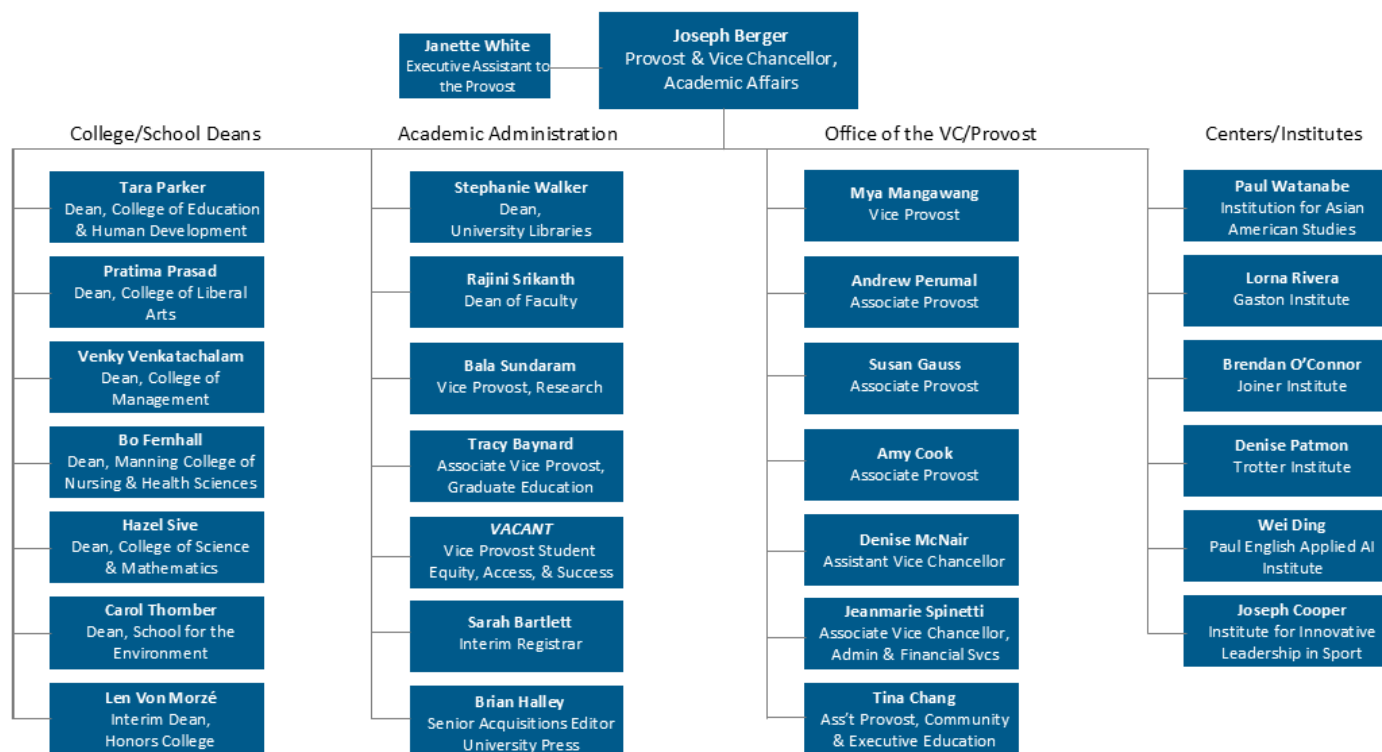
Janette White
Executive Assistant to the Provost

Joseph Berger
Provost & Vice Chancellor, Academic Affairs

College/School Deans

Tara Parker
Dean, College of Education & Human Development

Pratima Prasad
Dean, College of Liberal Arts

Venky Venkatachalam
Dean, College of Management

Bo Fernhall
Dean, Manning College of Nursing & Health Sciences

Hazel Sive
Dean, College of Science & Mathematics

Carol Thornber
Dean, School for the Environment

Len Von Morzé
Interim Dean, Honors College

Academic Administration

Stephanie Walker
Dean, University Libraries

Rajini Srikanth
Dean of Faculty

Bala Sundaram
Vice Provost, Research

Tracy Baynard
Associate Vice Provost, Graduate Education

VACANT
Vice Provost Student Equity, Access, & Success

Sarah Bartlett
Interim Registrar

Brian Halley
Senior Acquisitions Editor University Press

Office of the VC/Provost

Mya Mangawang
Vice Provost

Andrew Perumal
Associate Provost

Susan Gauss
Associate Provost

Amy Cook
Associate Provost

Denise McNair
Assistant Vice Chancellor

Jeanmarie Spinetti
Associate Vice Chancellor, Admin & Financial Svcs

Tina Chang
Ass't Provost, Community & Executive Education

Centers/Institutes

Paul Watanabe
Institution for Asian American Studies

Lorna Rivera
Gaston Institute

Brendan O'Connor
Joiner Institute

Denise Patmon
Trotter Institute

Wei Ding
Paul English Applied AI Institute

Joseph Cooper
Institute for Innovative Leadership in Sport